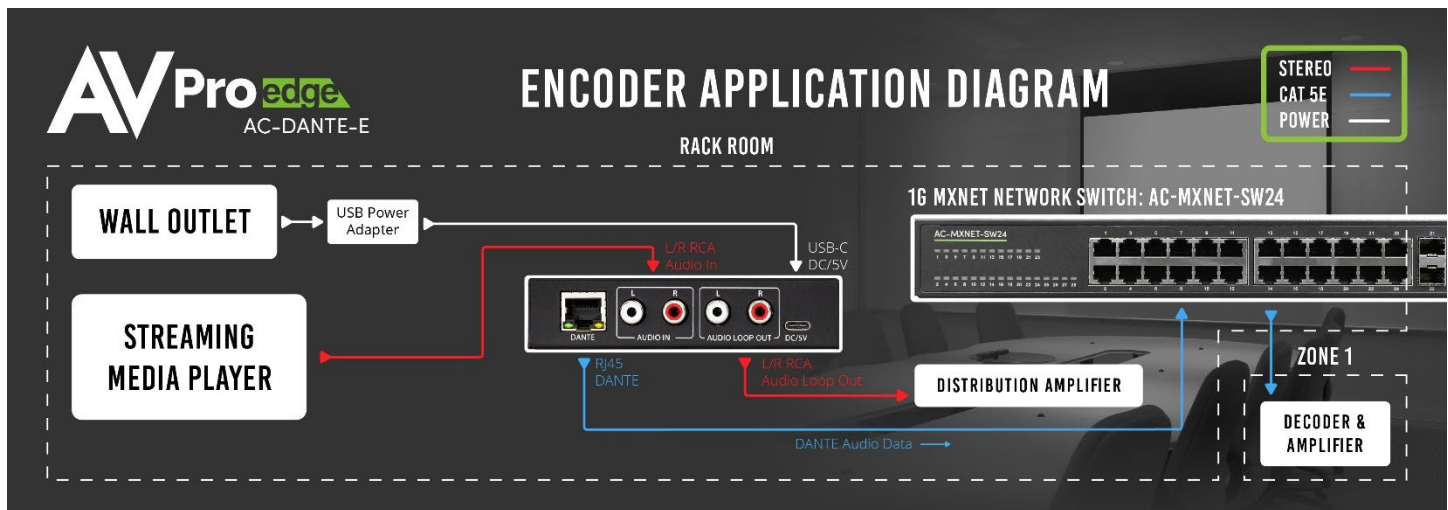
AVPro edge
AC-DANTE-E

ENCODER APPLICATION DIAGRAM

STEREO
CAT 5E
POWER

RACK ROOM

WALL OUTLET

USB Power Adapter

USB-C DC/5V

L/R RCA Audio In

STREAMING MEDIA PLAYER

DANTE
L R AUDIO IN
L R AUDIO LOOP OUT
DC/5V

RJ45 DANTE

L/R RCA Audio Loop Out

1G MXNET NETWORK SWITCH: AC-MXNET-SW24

AC-MXNET-SW24

DISTRIBUTION AMPLIFIER

DANTE Audio Data

ZONE 1

DECODER & AMPLIFIER